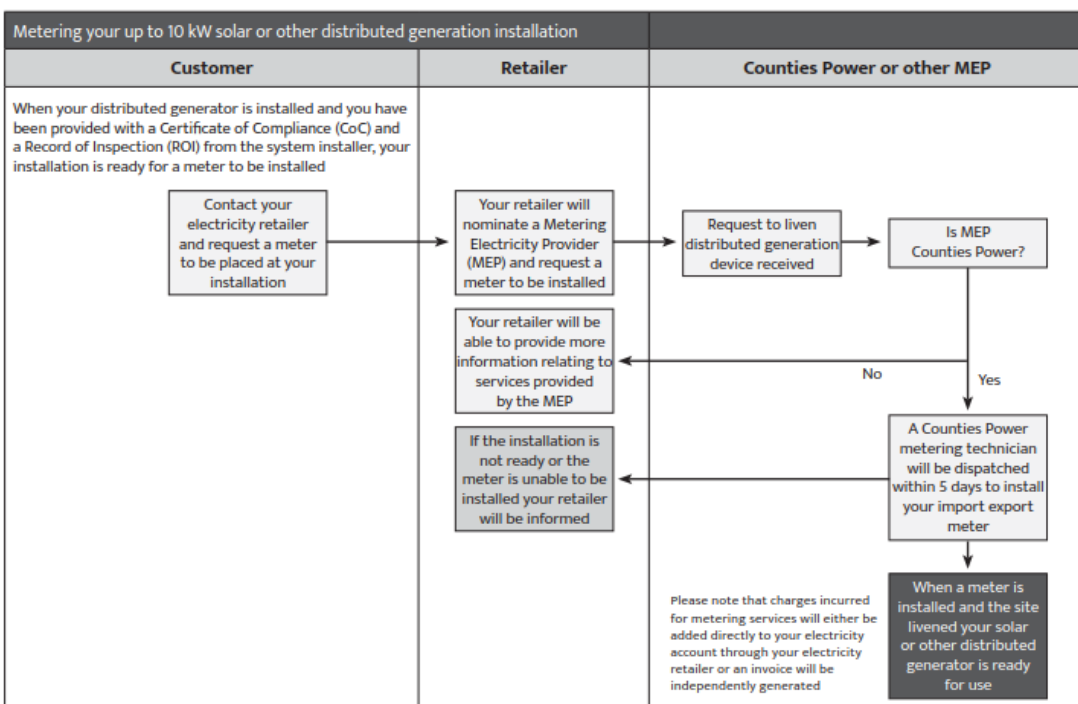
Metering your up to 10 kW solar or other distributed generation installation

| Customer | Retailer | Counties Power or other MEP |
|---|---|---|

When your distributed generator is installed and you have been provided with a Certificate of Compliance (CoC) and a Record of Inspection (ROI) from the system installer, your installation is ready for a meter to be installed

Contact your electricity retailer and request a meter to be placed at your installation

Your retailer will nominate a Metering Electricity Provider (MEP) and request a meter to be installed

Request to liven distributed generation device received

Is MEP Counties Power?

Your retailer will be able to provide more information relating to services provided by the MEP

No

Yes

If the installation is not ready or the meter is unable to be installed your retailer will be informed

A Counties Power metering technician will be dispatched within 5 days to install your import export meter

Please note that charges incurred for metering services will either be added directly to your electricity account through your electricity retailer or an invoice will be independently generated

When a meter is installed and the site livened your solar or other distributed generator is ready for use